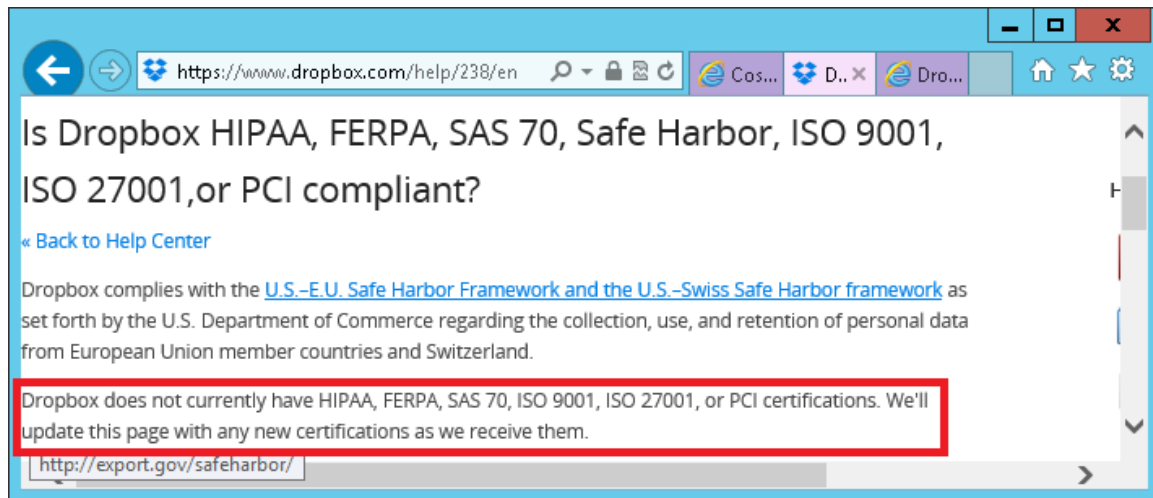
https://www.dropbox.com/help/238/en

Cos... D... Dro...

Is Dropbox HIPAA, FERPA, SAS 70, Safe Harbor, ISO 9001, ISO 27001,or PCI compliant?

« Back to Help Center

Dropbox complies with the U.S.–E.U. Safe Harbor Framework and the U.S.–Swiss Safe Harbor framework as set forth by the U.S. Department of Commerce regarding the collection, use, and retention of personal data from European Union member countries and Switzerland.

Dropbox does not currently have HIPAA, FERPA, SAS 70, ISO 9001, ISO 27001, or PCI certifications. We'll update this page with any new certifications as we receive them.

http://export.gov/safeharbor/